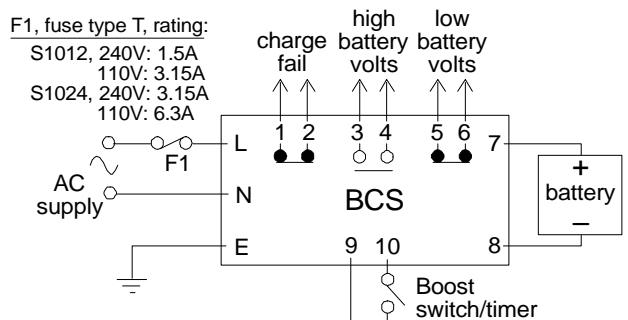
F1, fuse type T, rating:
S1012, 240V: 1.5A
110V: 3.15A
S1024, 240V: 3.15A
110V: 6.3A

charge fail

high battery volts

low battery volts

1 2 3 4 5 6 7

L

F1

AC supply

N

BCS

E

9 10

8

+
battery
–

Boost switch/timer